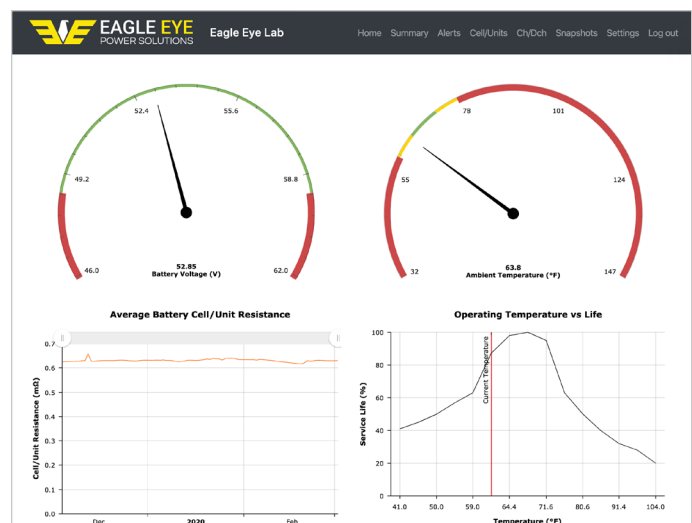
EAGLE EYE
POWER SOLUTIONS

Eagle Eye Lab

Home Summary Alerts Cell/Units Ch/Dch Snapshots Settings Log out

52.4
55.6
49.2
58.8
46.0
62.0
52.85
Battery Voltage (V)

78
101
55
124
32
147
63.8
Ambient Temperature (°F)

Average Battery Cell/Unit Resistance

0.7
0.6
0.5
0.4
0.3
0.2
0.1
0.0
Cell/Unit Resistance (mΩ)
Dec
2020
Feb

Operating Temperature vs Life

100
80
60
40
20
0
Service Life (%)
Current Temperature
41.0
50.0
59.0
64.4
71.6
80.6
91.4
104.0
Temperature (°F)